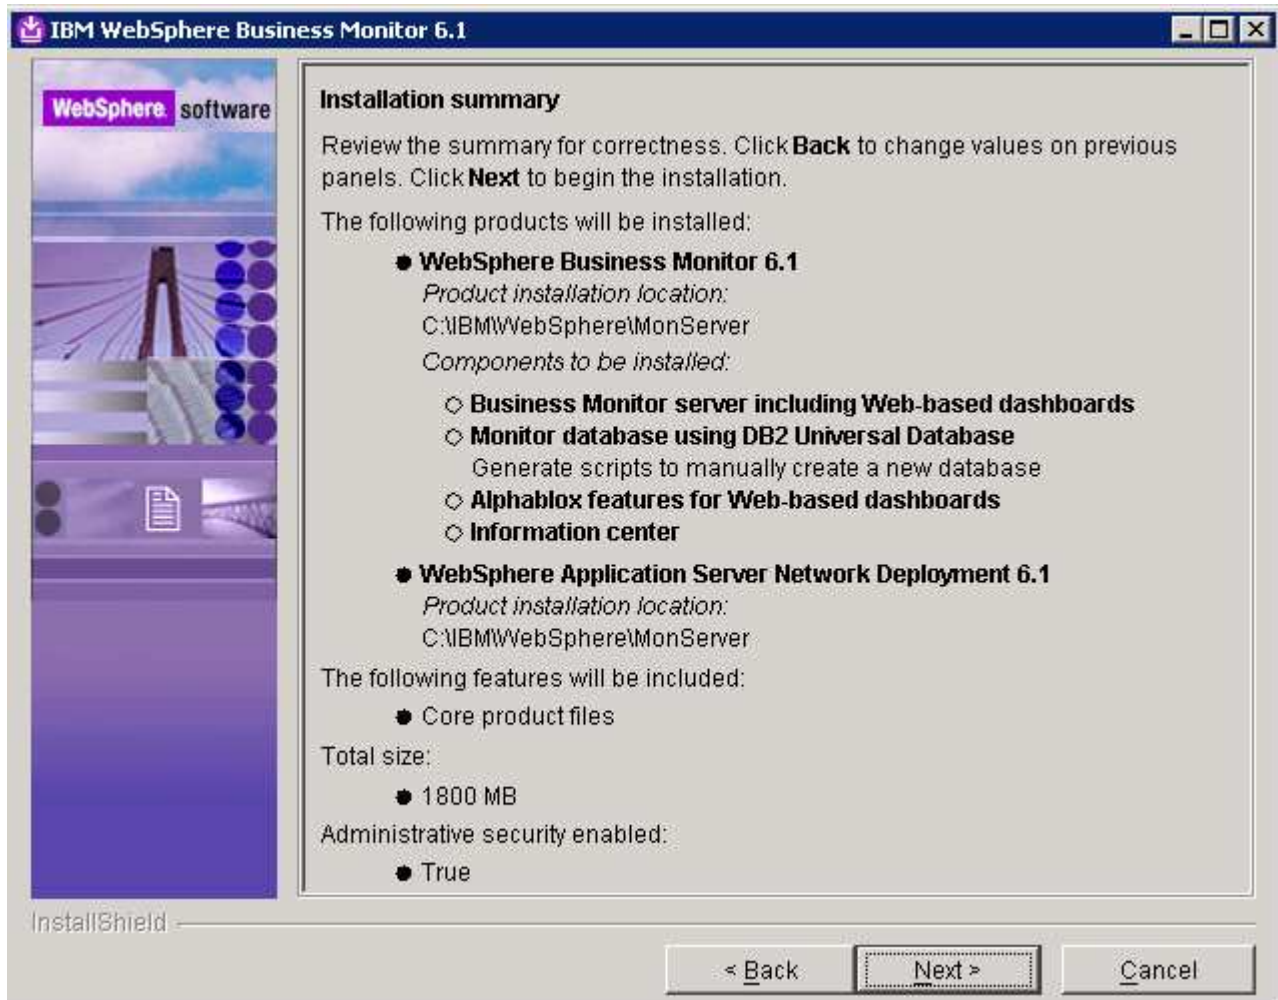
IBM WebSphere Business Monitor 6.1

WebSphere software

Installation summary

Review the summary for correctness. Click **Back** to change values on previous panels. Click **Next** to begin the installation.

The following products will be installed:

- **WebSphere Business Monitor 6.1**
  *Product installation location:*
  C:\IBM\WebSphere\MonServer
  *Components to be installed:*
  - **Business Monitor server including Web-based dashboards**
  - **Monitor database using DB2 Universal Database**
    Generate scripts to manually create a new database
  - **Alphablox features for Web-based dashboards**
  - **Information center**
- **WebSphere Application Server Network Deployment 6.1**
  *Product installation location:*
  C:\IBM\WebSphere\MonServer

The following features will be included:

- Core product files

Total size:

- 1800 MB

Administrative security enabled:

- True

InstallShield

< Back
Next >
Cancel